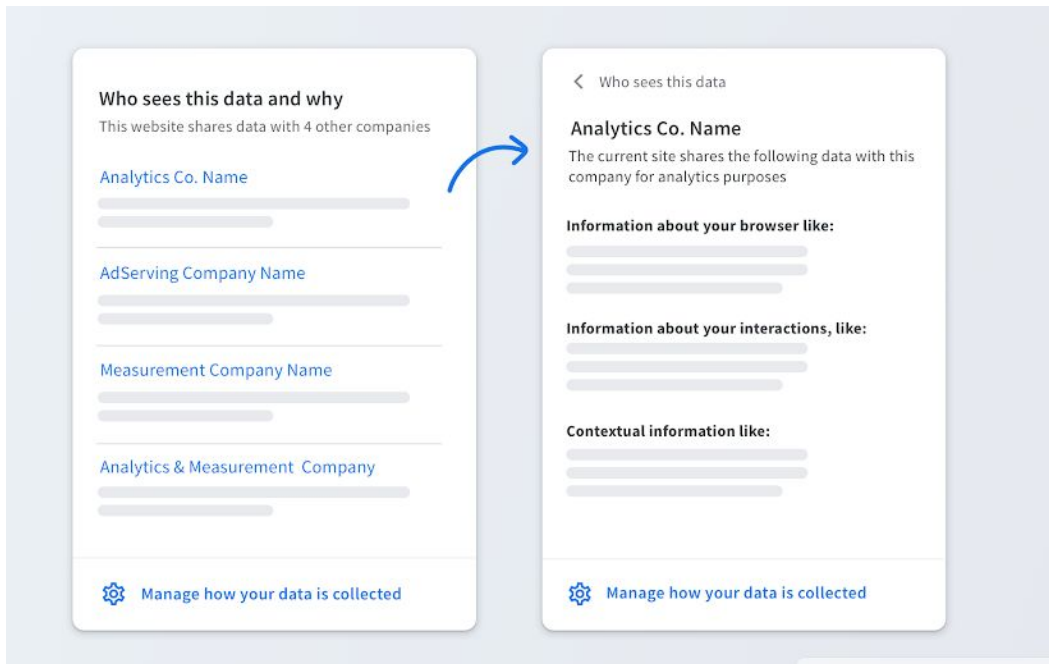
Who sees this data and why

This website shares data with 4 other companies

Analytics Co. Name

AdServing Company Name

Measurement Company Name

Analytics & Measurement Company

Manage how your data is collected

Who sees this data

Analytics Co. Name

The current site shares the following data with this company for analytics purposes

Information about your browser like:

Information about your interactions, like:

Contextual information like:

Manage how your data is collected